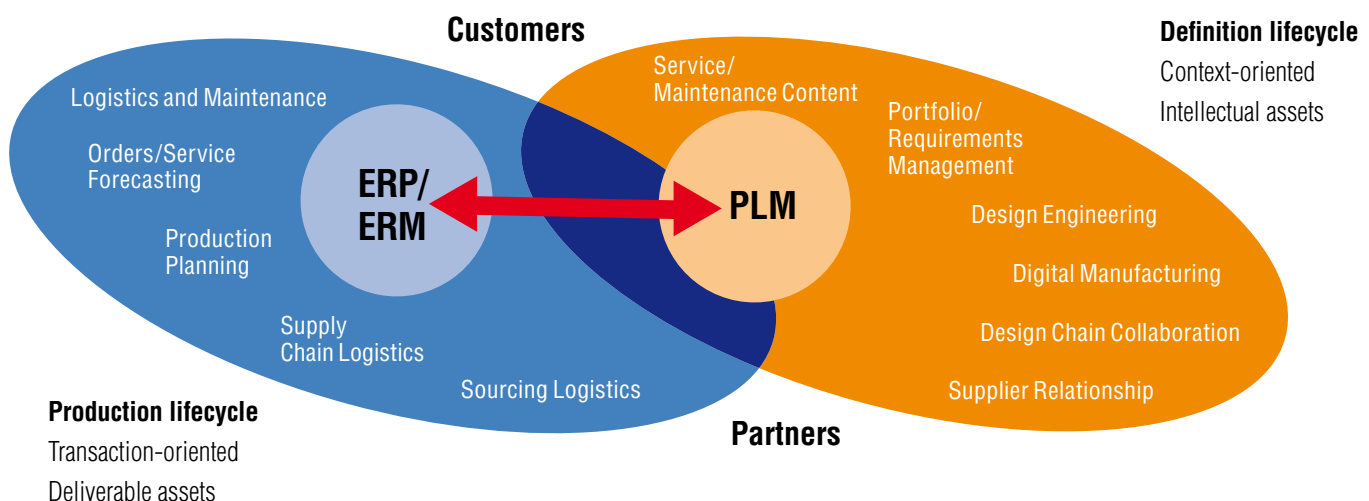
Customers

Definition lifecycle

Context-oriented

Intellectual assets

Logistics and Maintenance

Orders/Service Forecasting

Production Planning

Supply Chain Logistics

Sourcing Logistics

ERP/ ERM

PLM

Service/ Maintenance Content

Portfolio/ Requirements Management

Design Engineering

Digital Manufacturing

Design Chain Collaboration

Supplier Relationship

Partners

Production lifecycle

Transaction-oriented

Deliverable assets